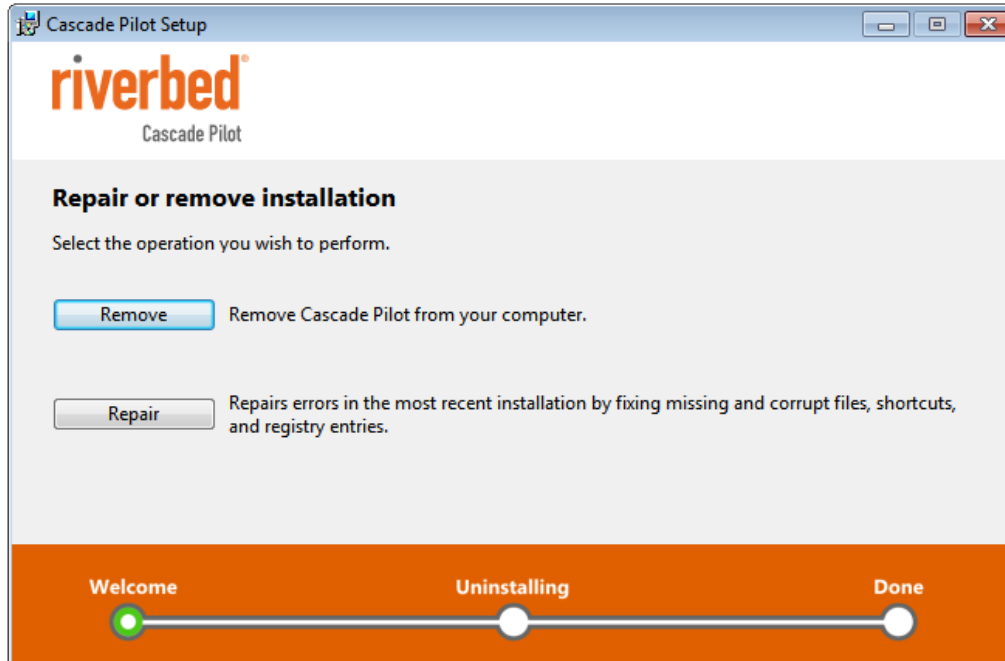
Cascade Pilot Setup

riverbed
Cascade Pilot

Repair or remove installation

Select the operation you wish to perform.

Remove
Remove Cascade Pilot from your computer.

Repair
Repairs errors in the most recent installation by fixing missing and corrupt files, shortcuts, and registry entries.

Welcome
Uninstalling
Done